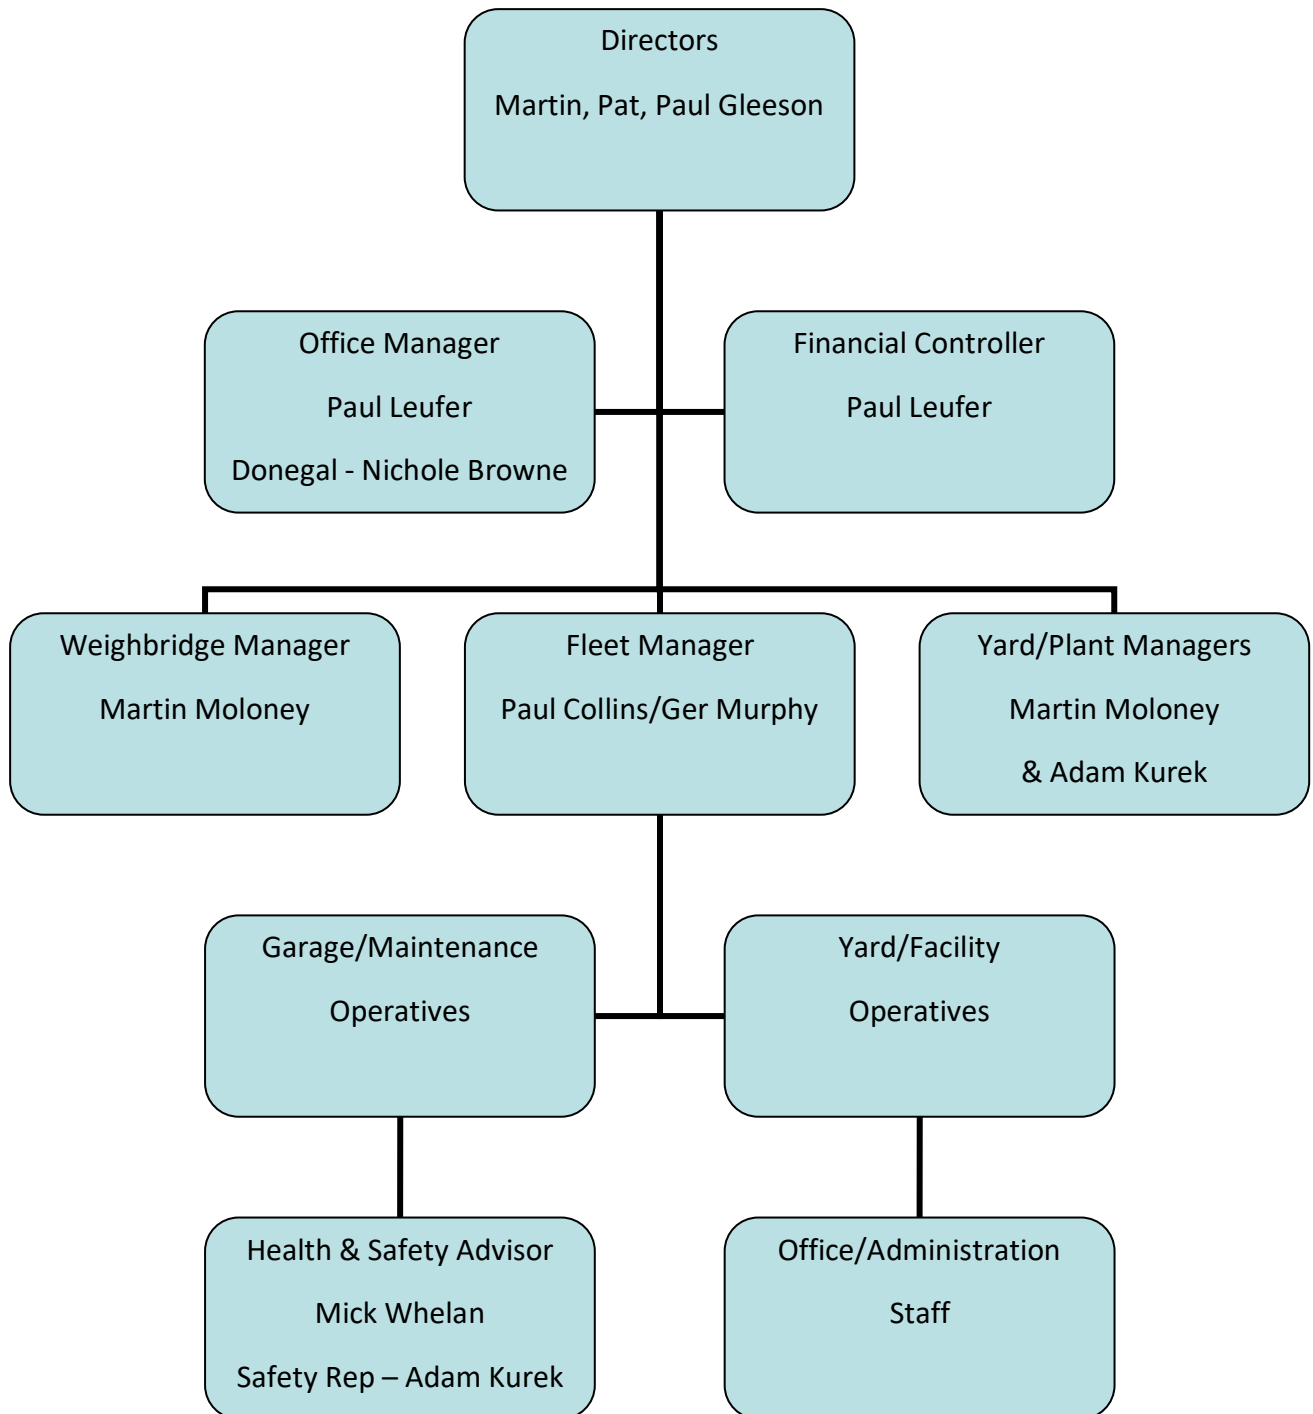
Directors

Martin, Pat, Paul Gleeson

Office Manager

Paul Leufer

Donegal - Nichole Browne

Financial Controller

Paul Leufer

Weighbridge Manager

Martin Moloney

Fleet Manager

Paul Collins/Ger Murphy

Yard/Plant Managers

Martin Moloney

& Adam Kurek

Garage/Maintenance

Operatives

Yard/Facility

Operatives

Health & Safety Advisor

Mick Whelan

Safety Rep – Adam Kurek

Office/Administration

Staff